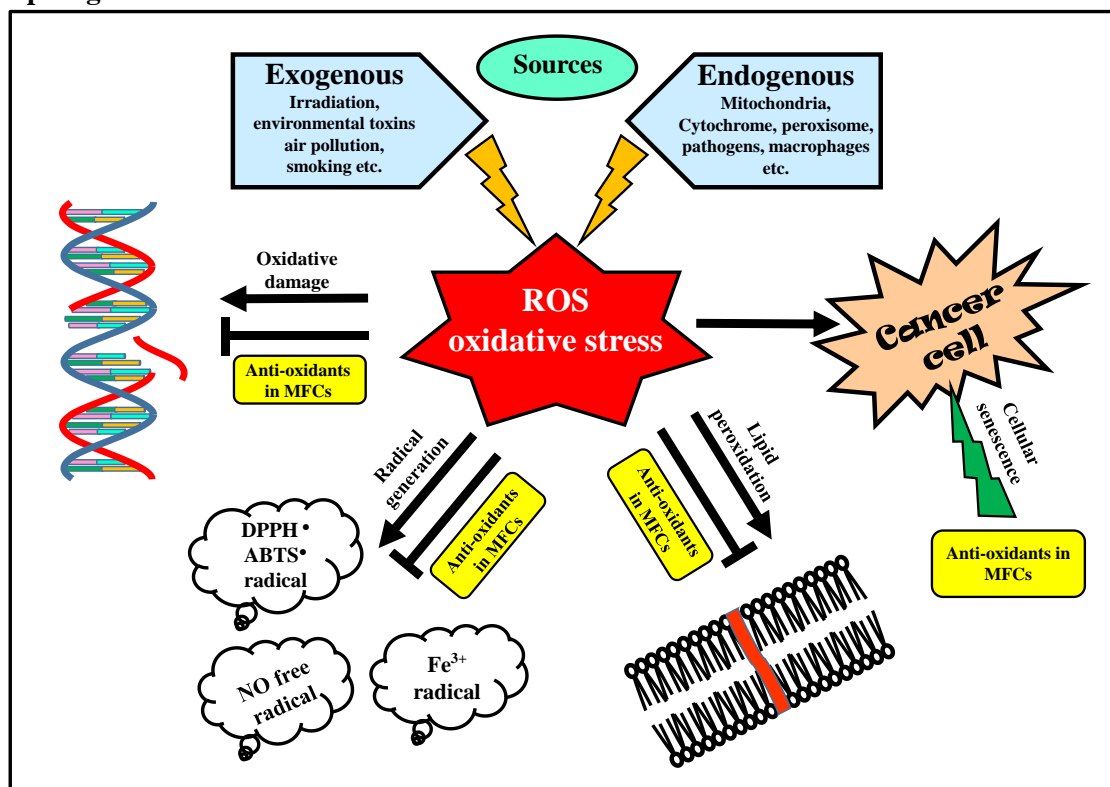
Sources

Exogenous
Irradiation, environmental toxins air pollution, smoking etc.

Endogenous
Mitochondria, Cytochrome, peroxisome, pathogens, macrophages etc.

Oxidative damage

Anti-oxidants in MFCs

ROS
oxidative stress

Cancer cell

Cellular senescence

Anti-oxidants in MFCs

Radical generation

Anti-oxidants in MFCs

Anti-oxidants in MFCs

Lipid peroxidation

DPPH$^{\bullet}$
ABTS$^{\bullet}$
radical

NO free radical

Fe$^{3+}$
radical